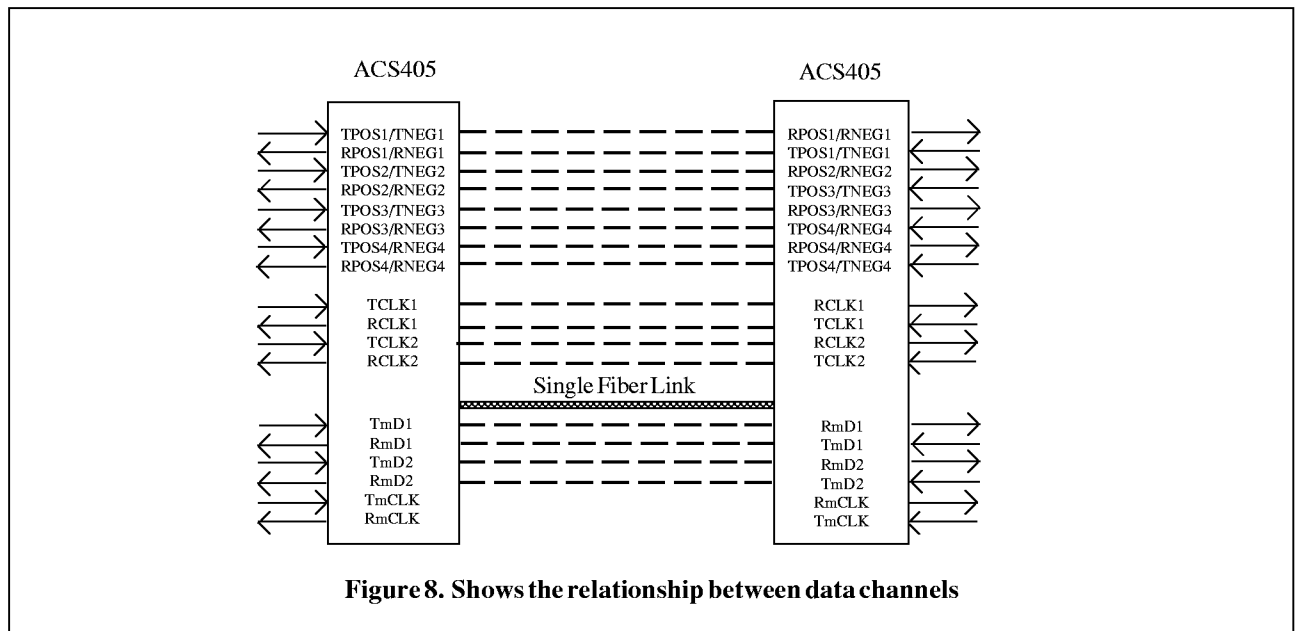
ACS405

TPOS1/TNEG1
RPOS1/RNEG1
TPOS2/TNEG2
RPOS2/RNEG2
TPOS3/TNEG3
RPOS3/RNEG3
TPOS4/RNEG4
RPOS4/RNEG4

TCLK1
RCLK1
TCLK2
RCLK2

TmD1
RmD1
TmD2
RmD2
TmCLK
RmCLK

Single Fiber Link

ACS405

RPOS1/RNEG1
TPOS1/TNEG1
RPOS2/RNEG2
TPOS3/TNEG3
RPOS3/RNEG3
TPOS4/RNEG4
RPOS4/RNEG4
TPOS4/TNEG4

RCLK1
TCLK1
RCLK2
TCLK2

RmD1
TmD1
RmD2
TmD2
RmCLK
TmCLK

Figure 8. Shows the relationship between data channels